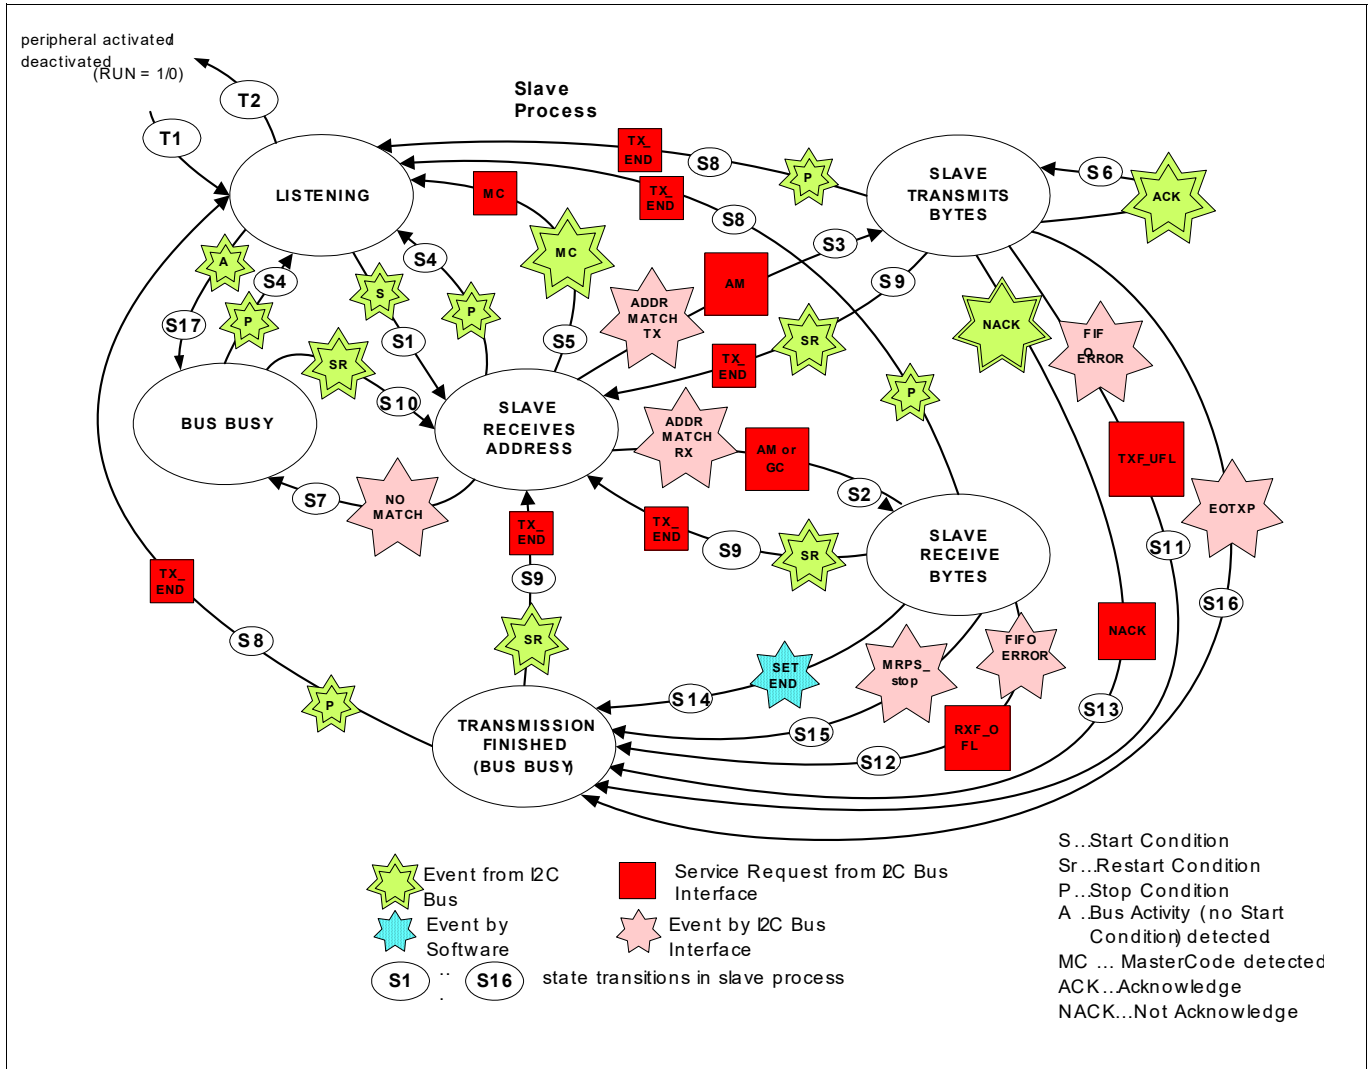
peripheral activated/ deactivated (RUN = 1/0)

T2

T1

Slave Process

LISTENING

TX_ END

S8

P

SLAVE TRANSMITS BYTES

S6

ACK

MC

TX_ END

S8

MC

S3

A

S4

S4

AM

S9

S17

S

P

ADDR MATCH TX

NACK

FIF O ERROR

P

S1

S5

SR

SR

TX_ END

BUS BUSY

S10

SLAVE RECEIVES ADDRESS

ADDR MATCH RX

AM or GC

P

TXF_UFL

S7

NO MATCH

S2

EOTXP

TX_ END

TX_ END

S9

SR

SLAVE RECEIVE BYTES

S11

TX_ END

S9

S16

SR

FIFO ERROR

NACK

S8

SET END

MRPS_ stop

S14

P

TRANSMISSION FINISHED (BUS BUSY)

S15

RXF_O FL

S13

S12

Event from I2C Bus

Service Request from I2C Bus Interface

Event by Software

Event by I2C Bus Interface

S1 ... S16 state transitions in slave process

S...Start Condition
Sr...Restart Condition
P...Stop Condition
A ..Bus Activity (no Start Condition) detected
MC ... MasterCode detected
ACK...Acknowledge
NACK...Not Acknowledge